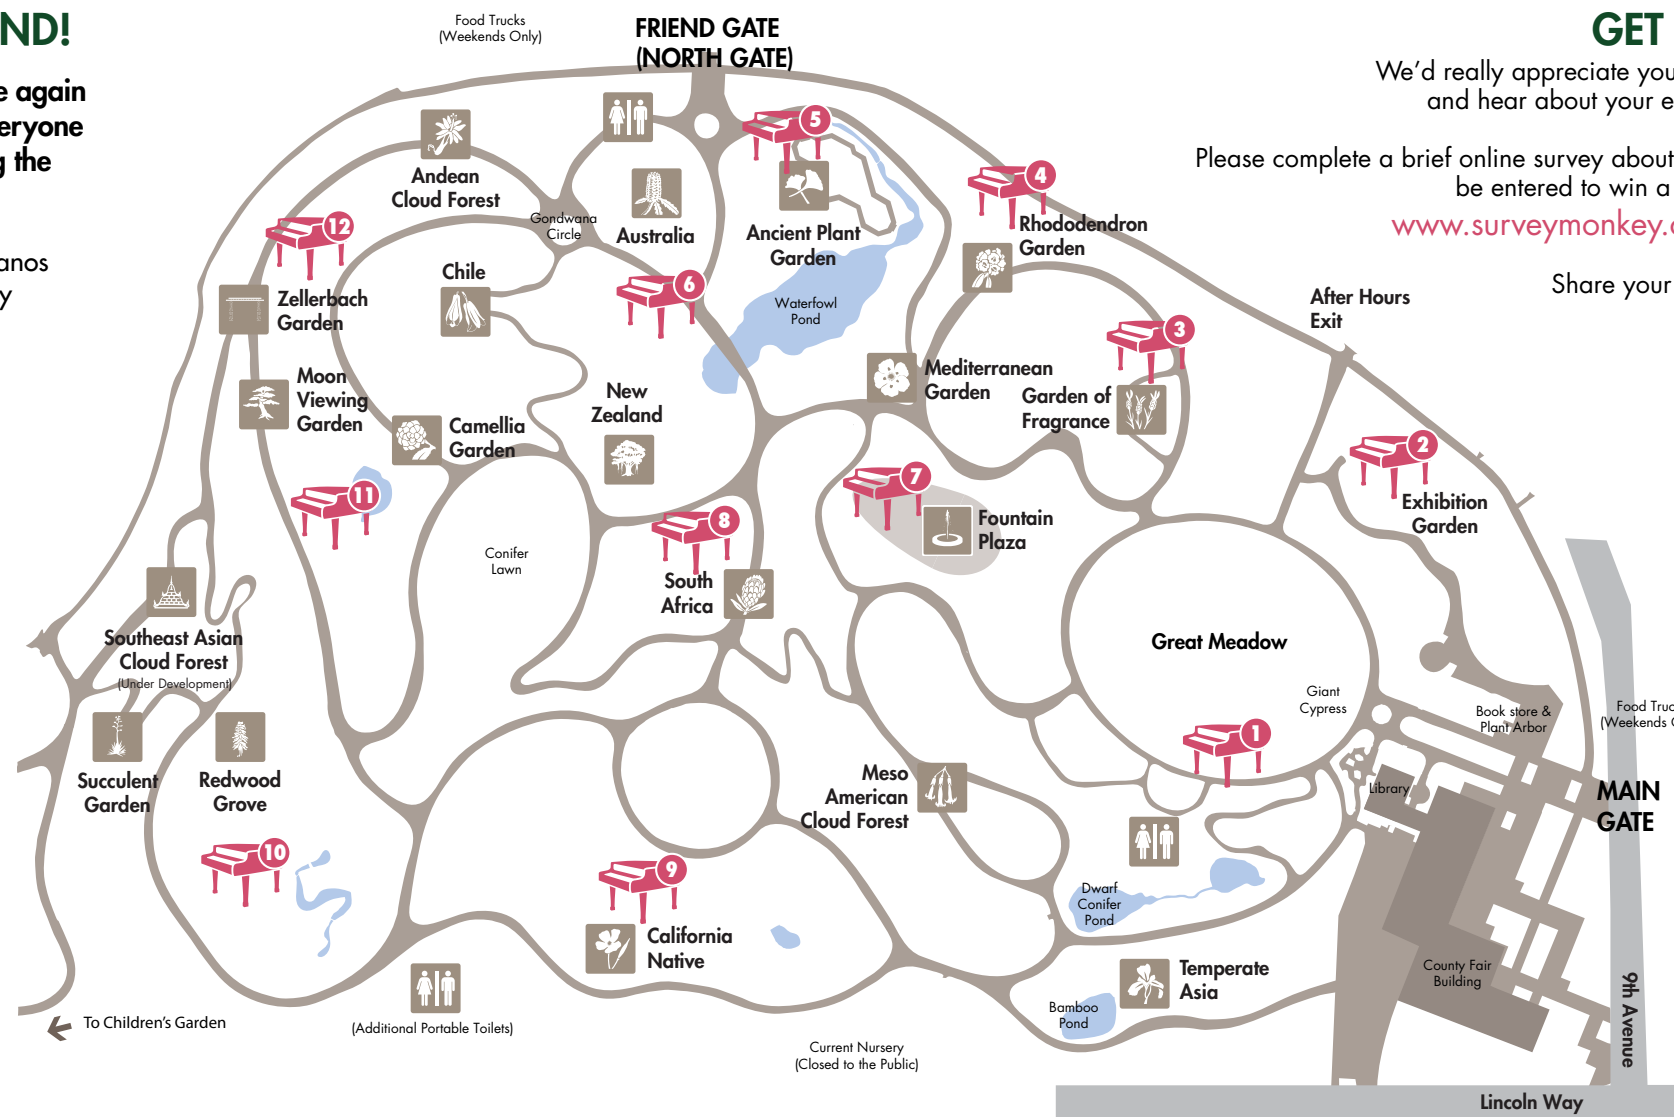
ND!

e again
eryone
g the

anos
y

Food Trucks
(Weekends Only)

FRIEND GATE
(NORTH GATE)

GET

We'd really appreciate you
and hear about your e

Please complete a brief online survey about
be entered to win a
www.surveymonkey.c

Share your

5
4
12
6
3
2
7
8
11
1
10
9

Andean
Cloud Forest

Gondwana
Circle

Australia

Ancient Plant
Garden

Rhododendron
Garden

Zellerbach
Garden

Chile

Waterfowl
Pond

After Hours
Exit

Moon
Viewing
Garden

Camellia
Garden

New
Zealand

Mediterranean
Garden

Garden of
Fragrance

Exhibition
Garden

Fountain
Plaza

Conifer
Lawn

South
Africa

Southeast Asian
Cloud Forest
(Under Development)

Great Meadow

Giant
Cypress

Book store &
Plant Arbor

Food Truc
(Weekends

Succulent
Garden

Redwood
Grove

Meso
American
Cloud Forest

Library

MAIN
GATE

Dwarf
Conifer
Pond

California
Native

County Fair
Building

Temperate
Asia

Bamboo
Pond

To Children's Garden

(Additional Portable Toilets)

Current Nursery
(Closed to the Public)

9th Avenue

Lincoln Way